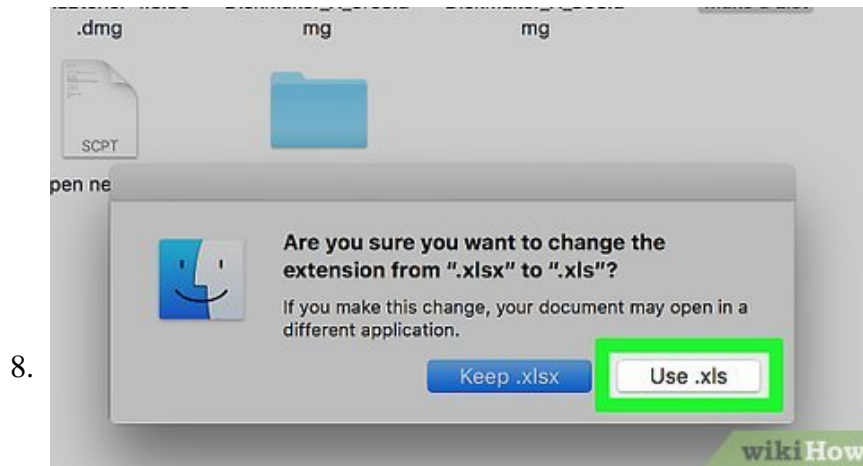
.dmg mg mg

SCPT

pen ne

Are you sure you want to change the extension from ".xlsx" to ".xls"?

If you make this change, your document may open in a different application.

8.

Keep .xlsx

Use .xls

wikiHow